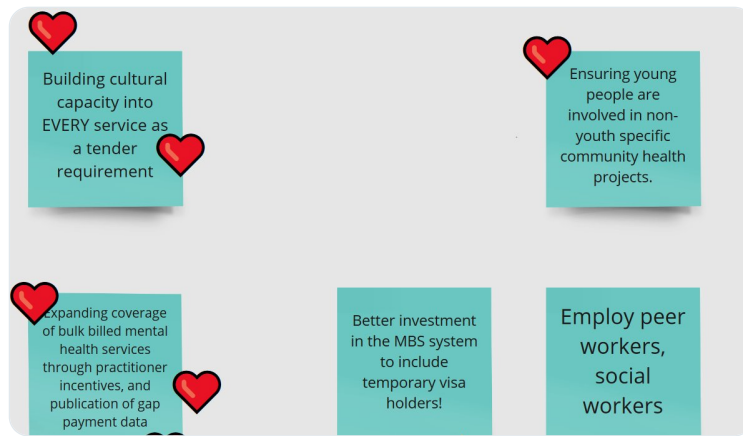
Building cultural capacity into EVERY service as a tender requirement

Ensuring young people are involved in non-youth specific community health projects.

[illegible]xpanding coverage of bulk billed mental health services through practitioner incentives, and publication of gap payment data

Better investment in the MBS system to include temporary visa holders!

Employ peer workers, social workers